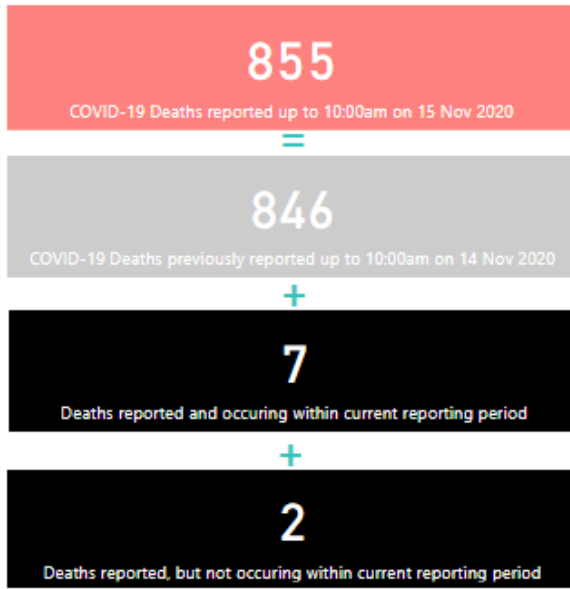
855

COVID-19 Deaths reported up to 10:00am on 15 Nov 2020

=

846

COVID-19 Deaths previously reported up to 10:00am on 14 Nov 2020

+

7

Deaths reported and occuring within current reporting period

+

2

Deaths reported, but not occuring within current reporting period